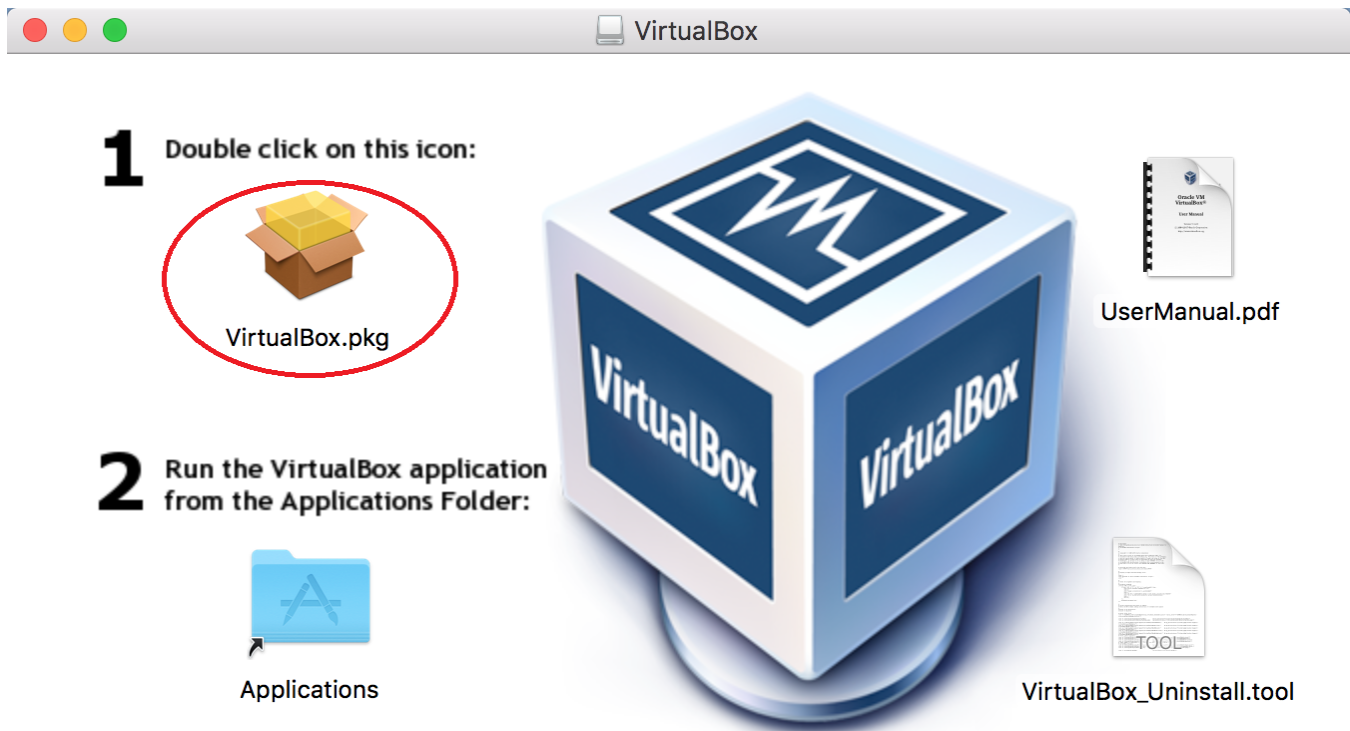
VirtualBox

1 Double click on this icon:

VirtualBox.pkg

2 Run the VirtualBox application from the Applications Folder:

Applications

VirtualBox

VirtualBox

Oracle VM VirtualBox® User Manual

UserManual.pdf

TOOL

VirtualBox_Uninstall.tool